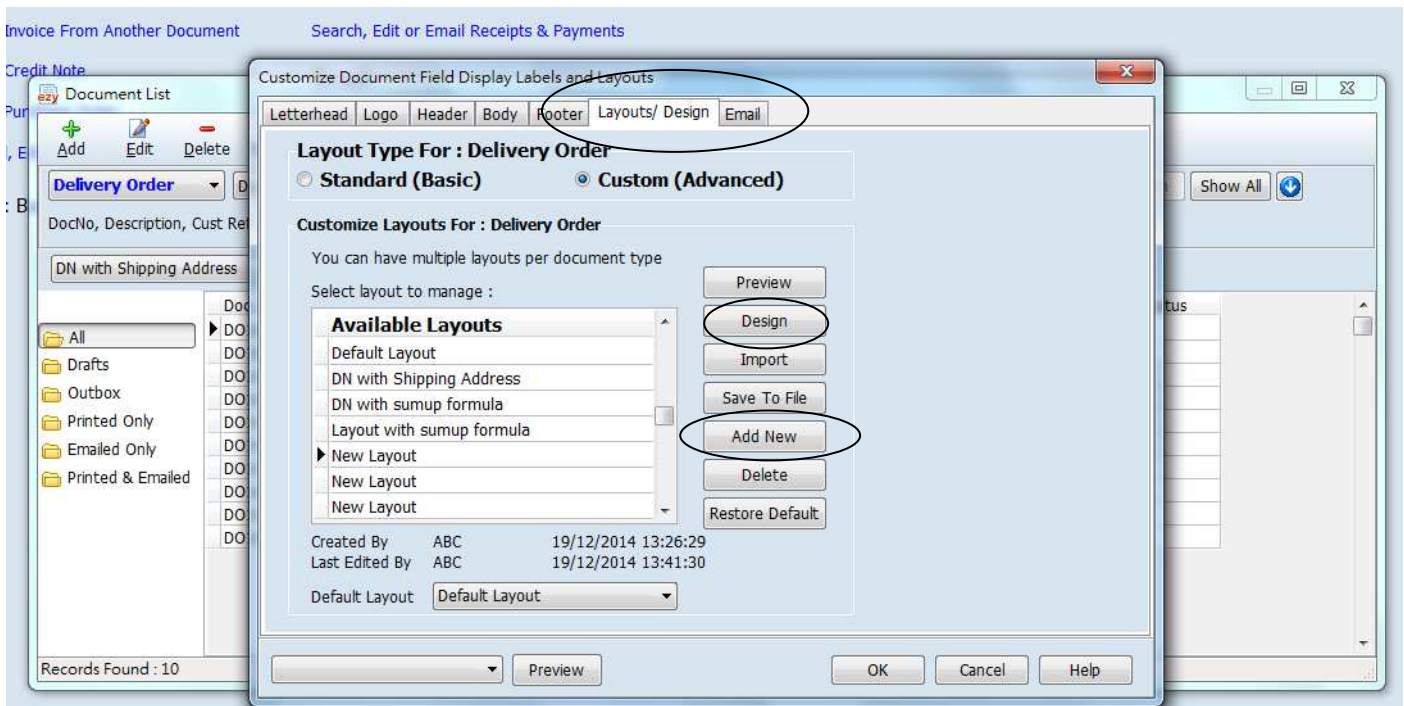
Invoice From Another Document

Search, Edit or Email Receipts & Payments

Credit Note

Pur

, E

: B

Document List

Add Edit Delete

Delivery Order

DocNo, Description, Cust Ref

DN with Shipping Address

All
Drafts
Outbox
Printed Only
Emailed Only
Printed & Emailed

Doc
DO
DO
DO
DO
DO
DO
DO
DO
DO
DO

tus

Show All

Records Found : 10

Customize Document Field Display Labels and Layouts

Letterhead | Logo | Header | Body | Footer | Layouts/ Design | Email

Layout Type For : Delivery Order
Standard (Basic) Custom (Advanced)

Customize Layouts For : Delivery Order

You can have multiple layouts per document type

Select layout to manage :

| Available Layouts |
|---|
| Default Layout |
| DN with Shipping Address |
| DN with sumup formula |
| Layout with sumup formula |
| New Layout |
| New Layout |
| New Layout |

Preview
Design
Import
Save To File
Add New
Delete
Restore Default

Created By ABC 19/12/2014 13:26:29
Last Edited By ABC 19/12/2014 13:41:30

Default Layout Default Layout

Preview

OK Cancel Help